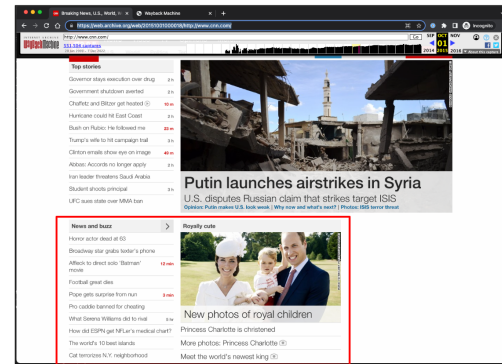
Breaking News, U.S., World, W... | Wayback Machine

https://web.archive.org/web/20151001000016/http://www.cnn.com/

Incognito

http://www.cnn.com/

Go

333,504 captures

SEP OCT NOV

01

2014 2015 2016

Top stories

Governor stays execution over drug 2 h

Government shutdown averted 3 h

Chaffetz and Blitzer get heated 10 m

Hurricane could hit East Coast 3 h

Bush on Rubio: He followed me 33 m

Trump's wife to hit campaign trail 3 h

Clinton emails show eye on image 40 m

Abbas: Accords no longer apply 2 h

Iran leader threatens Saudi Arabia 3 h

Student shoots principal 3 h

UFC sues state over MMA ban

Putin launches airstrikes in Syria

U.S. disputes Russian claim that strikes target ISIS

Opinion: Putin makes U.S. look weak | Why now and what's next? | Photos: ISIS terror threat

News and buzz

Horror actor dead at 63

Broadway star grabs toddler's phone

Affleck to direct solo 'Batman' movie 12 min

Football great dies

Pope gets surprise from nun 3 min

Pro caddie banned for cheating

What Serena Williams did to rival 5 m

How did ESPN get NFLer's medical chart?

The world's 10 best islands

Cat terrorizes N.Y. neighborhood

Royalty cute

New photos of royal children

Princess Charlotte is christened

More photos: Princess Charlotte

Meet the world's newest king